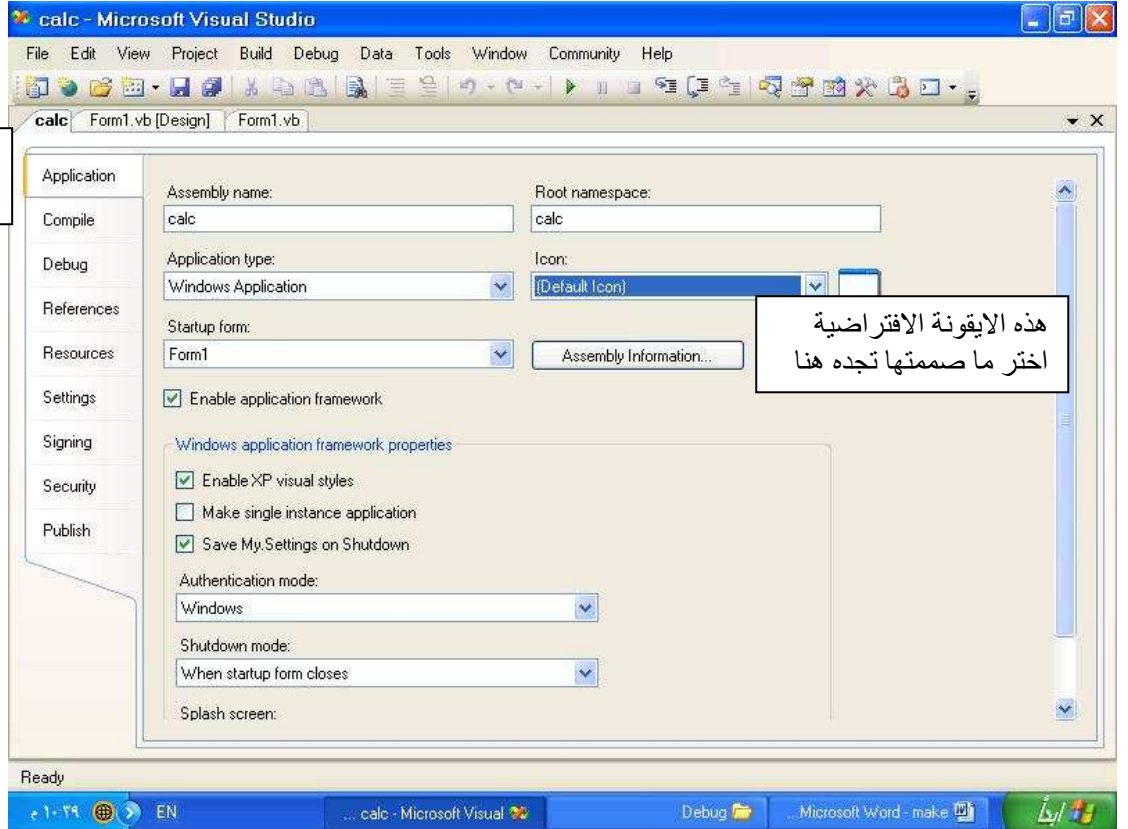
calc - Microsoft Visual Studio

File Edit View Project Build Debug Data Tools Window Community Help

calc Form1.vb [Design] Form1.vb

Application
Compile
Debug
References
Resources
Settings
Signing
Security
Publish

Assembly name:
calc

Root namespace:
calc

Application type:
Windows Application

Icon:
(Default Icon)

هذه الايقونة الافتراضية
اختر ما صممتها تجده هنا

Startup form:
Form1

Assembly Information...

Enable application framework

Windows application framework properties

Enable XP visual styles

Make single instance application

Save My.Settings on Shutdown

Authentication mode:
Windows

Shutdown mode:
When startup form closes

Splash screen:

Ready

ص ١٠:٣٩ EN ... calc - Microsoft Visual Debug ...Microsoft Word - make ابدأ